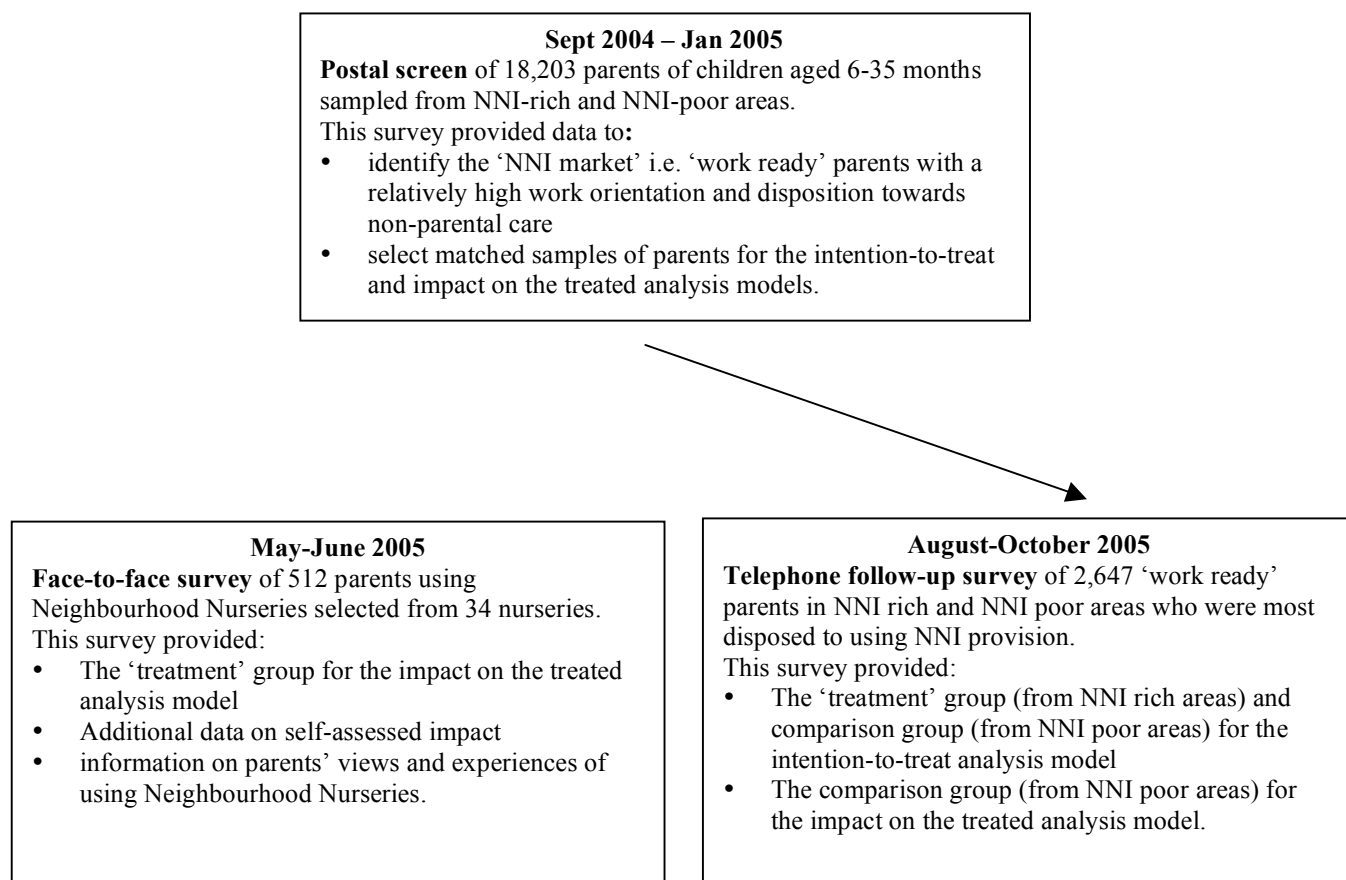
**Sept 2004 – Jan 2005**
**Postal screen** of 18,203 parents of children aged 6-35 months sampled from NNI-rich and NNI-poor areas.
This survey provided data to**:**
• identify the 'NNI market' i.e. 'work ready' parents with a relatively high work orientation and disposition towards non-parental care
• select matched samples of parents for the intention-to-treat and impact on the treated analysis models.

**May-June 2005**
**Face-to-face survey** of 512 parents using Neighbourhood Nurseries selected from 34 nurseries.
This survey provided:
• The 'treatment' group for the impact on the treated analysis model
• Additional data on self-assessed impact
• information on parents' views and experiences of using Neighbourhood Nurseries.

**August-October 2005**
**Telephone follow-up survey** of 2,647 'work ready' parents in NNI rich and NNI poor areas who were most disposed to using NNI provision.
This survey provided:
• The 'treatment' group (from NNI rich areas) and comparison group (from NNI poor areas) for the intention-to-treat analysis model
• The comparison group (from NNI poor areas) for the impact on the treated analysis model.